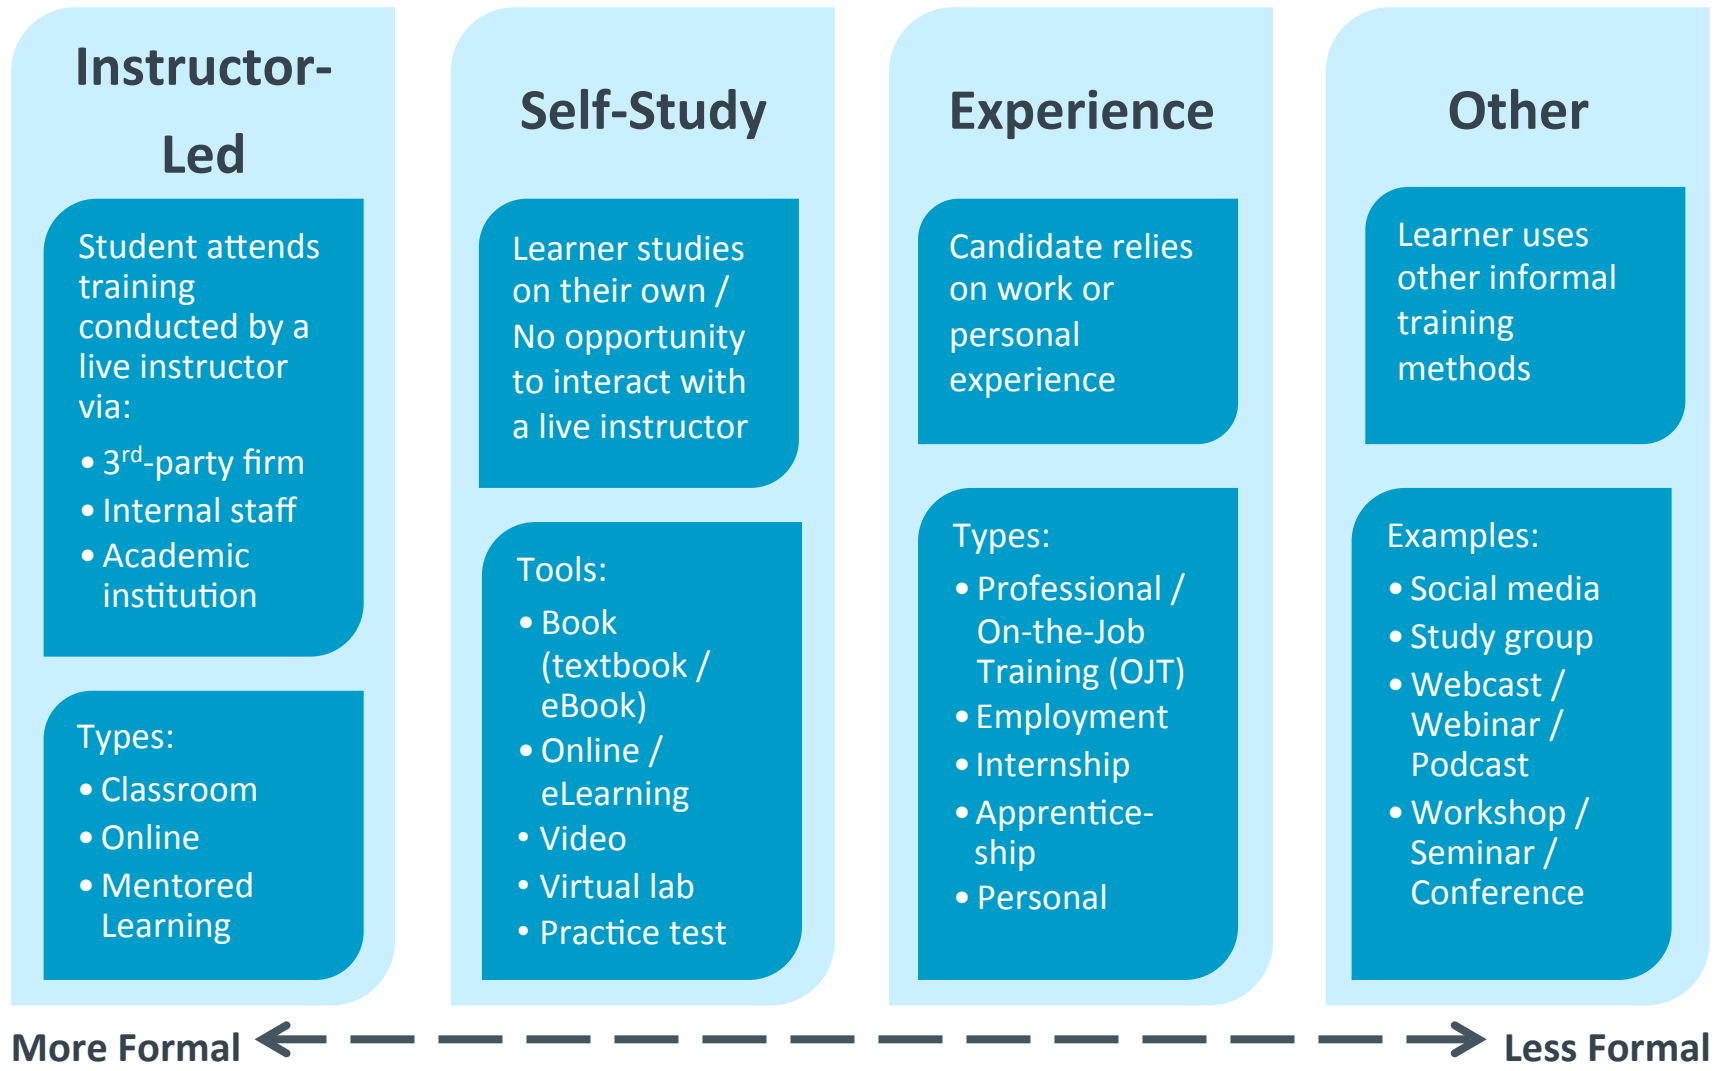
Instructor-Led

Student attends training conducted by a live instructor via:
- $3^{rd}$-party firm
- Internal staff
- Academic institution

Types:
- Classroom
- Online
- Mentored Learning

Self-Study

Learner studies on their own / No opportunity to interact with a live instructor

Tools:
- Book (textbook / eBook)
- Online / eLearning
- Video
- Virtual lab
- Practice test

Experience

Candidate relies on work or personal experience

Types:
- Professional / On-the-Job Training (OJT)
- Employment
- Internship
- Apprenticeship
- Personal

Other

Learner uses other informal training methods

Examples:
- Social media
- Study group
- Webcast / Webinar / Podcast
- Workshop / Seminar / Conference

More Formal

Less Formal